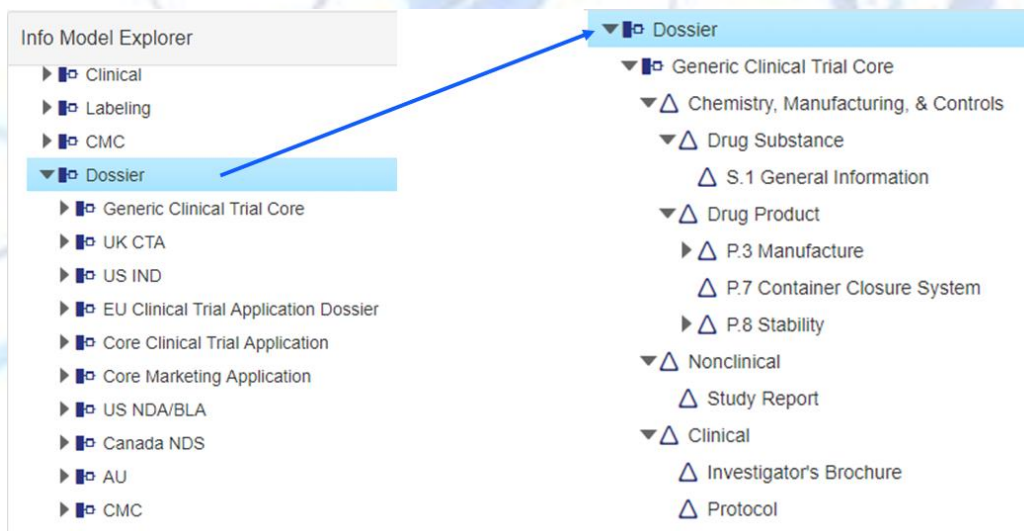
Info Model Explorer

Clinical

Labeling

CMC

Dossier

Generic Clinical Trial Core

UK CTA

US IND

EU Clinical Trial Application Dossier

Core Clinical Trial Application

Core Marketing Application

US NDA/BLA

Canada NDS

AU

CMC

Dossier

Generic Clinical Trial Core

Chemistry, Manufacturing, & Controls

Drug Substance

S.1 General Information

Drug Product

P.3 Manufacture

P.7 Container Closure System

P.8 Stability

Nonclinical

Study Report

Clinical

Investigator's Brochure

Protocol